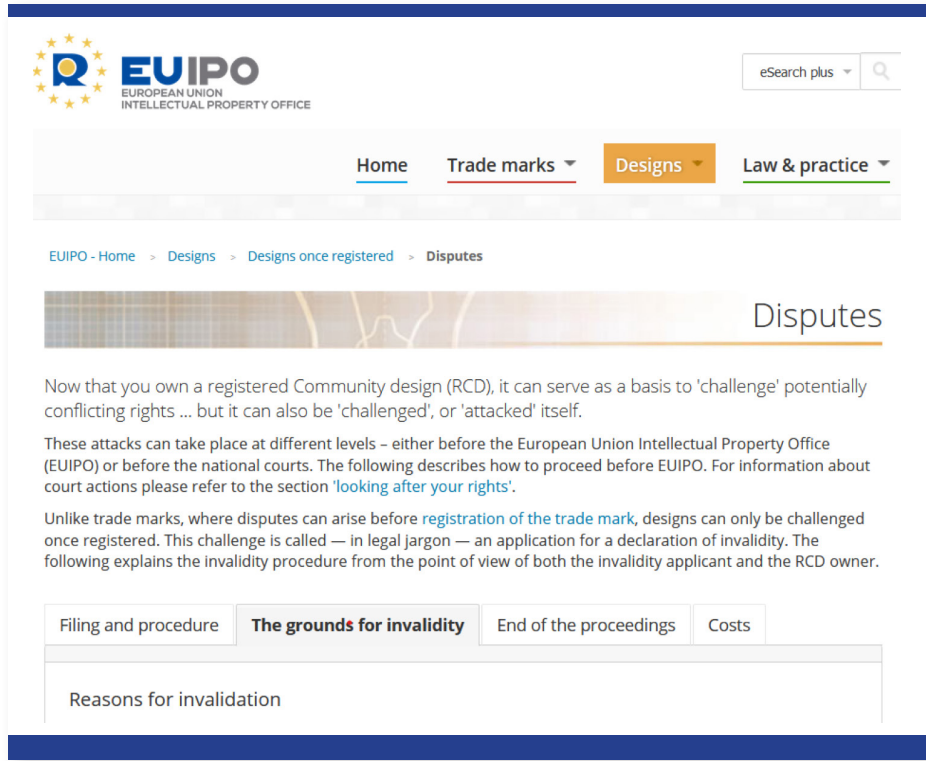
EUIPO
EUROPEAN UNION
INTELLECTUAL PROPERTY OFFICE

eSearch plus

Home
Trade marks
Designs
Law & practice

EUIPO - Home > Designs > Designs once registered > Disputes

Disputes

Now that you own a registered Community design (RCD), it can serve as a basis to 'challenge' potentially conflicting rights ... but it can also be 'challenged', or 'attacked' itself.

These attacks can take place at different levels – either before the European Union Intellectual Property Office (EUIPO) or before the national courts. The following describes how to proceed before EUIPO. For information about court actions please refer to the section 'looking after your rights'.

Unlike trade marks, where disputes can arise before registration of the trade mark, designs can only be challenged once registered. This challenge is called — in legal jargon — an application for a declaration of invalidity. The following explains the invalidity procedure from the point of view of both the invalidity applicant and the RCD owner.

Filing and procedure
The grounds for invalidity
End of the proceedings
Costs

Reasons for invalidation